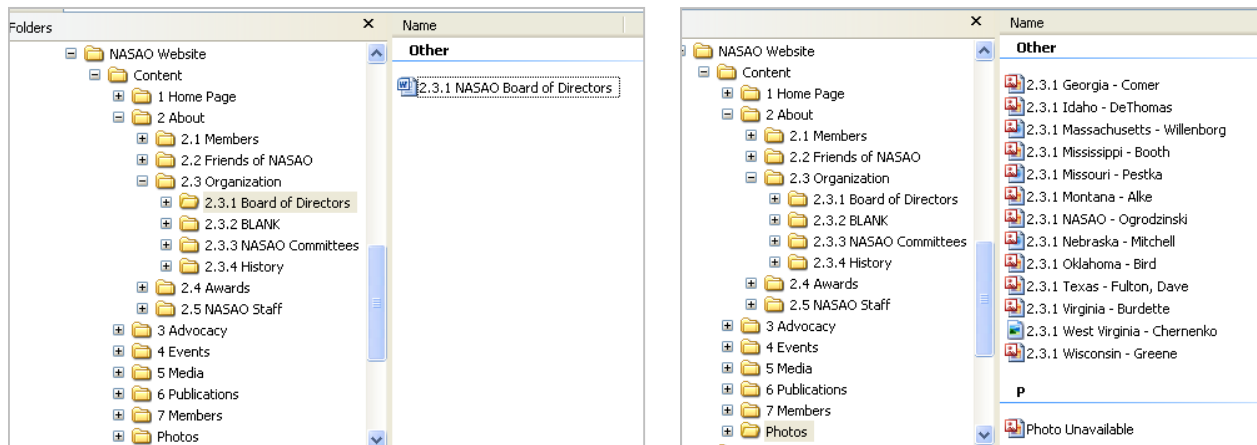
Folders ×

NASAO Website
Content
1 Home Page
2 About
2.1 Members
2.2 Friends of NASAO
2.3 Organization
2.3.1 Board of Directors
2.3.2 BLANK
2.3.3 NASAO Committees
2.3.4 History
2.4 Awards
2.5 NASAO Staff
3 Advocacy
4 Events
5 Media
6 Publications
7 Members
Photos

Name
Other
2.3.1 NASAO Board of Directors

×

NASAO Website
Content
1 Home Page
2 About
2.1 Members
2.2 Friends of NASAO
2.3 Organization
2.3.1 Board of Directors
2.3.2 BLANK
2.3.3 NASAO Committees
2.3.4 History
2.4 Awards
2.5 NASAO Staff
3 Advocacy
4 Events
5 Media
6 Publications
7 Members
Photos

Name
Other
2.3.1 Georgia - Comer
2.3.1 Idaho - DeThomas
2.3.1 Massachusetts - Willenborg
2.3.1 Mississippi - Booth
2.3.1 Missouri - Pestka
2.3.1 Montana - Alke
2.3.1 NASAO - Ogrodzinski
2.3.1 Nebraska - Mitchell
2.3.1 Oklahoma - Bird
2.3.1 Texas - Fulton, Dave
2.3.1 Virginia - Burdette
2.3.1 West Virginia - Chernenko
2.3.1 Wisconsin - Greene

P
Photo Unavailable